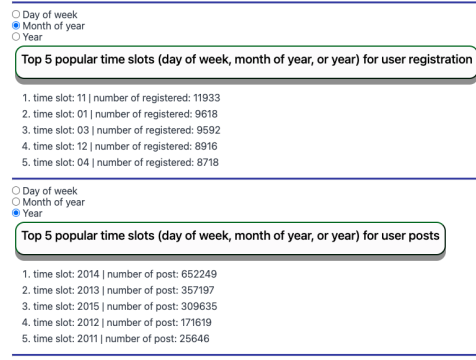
○ Day of week
◉ Month of year
○ Year

Top 5 popular time slots (day of week, month of year, or year) for user registration

1. time slot: 11 | number of registered: 11933
2. time slot: 01 | number of registered: 9618
3. time slot: 03 | number of registered: 9592
4. time slot: 12 | number of registered: 8916
5. time slot: 04 | number of registered: 8718

○ Day of week
○ Month of year
◉ Year

Top 5 popular time slots (day of week, month of year, or year) for user posts

1. time slot: 2014 | number of post: 652249
2. time slot: 2013 | number of post: 357197
3. time slot: 2015 | number of post: 309635
4. time slot: 2012 | number of post: 171619
5. time slot: 2011 | number of post: 25646